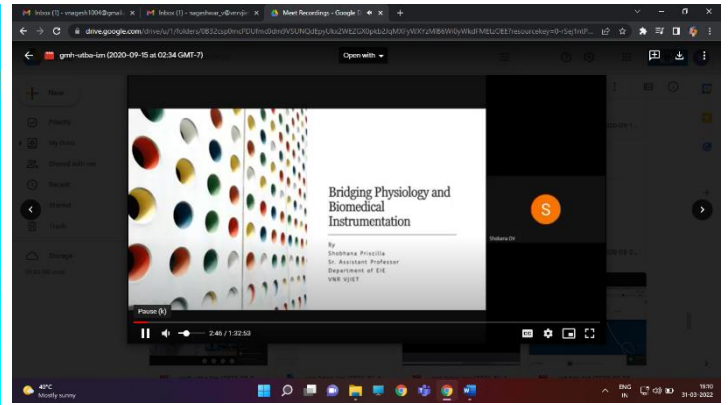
Inbox (1) - vnagesh1004@gmai... ×
Inbox (1) - nageshwar_o@vnrvjie ×
Meet Recordings - Google D ×
+

drive.google.com/drive/u/1/folders/0B32csp0mcPDUfmdXdmdVSUNQdEpyUkxZWEZGX0pkbzJqMXFyWXY2MlBiWi0yWkdTMEtzOEE?resourcekey=0-rSej1nlF...

gmh-utba-izn (2020-09-15 at 02:34 GMT-7)
Open with

New

Bridging Physiology and Biomedical Instrumentation

By
Shobhana Priscilla
Sr. Assistant Professor
Department of EIE
VNR VJIET

S
Shobana DV

Pause (k)
2:46 / 1:32:53

49°C
Mostly sunny

ENG IN
19:10
31-03-2022